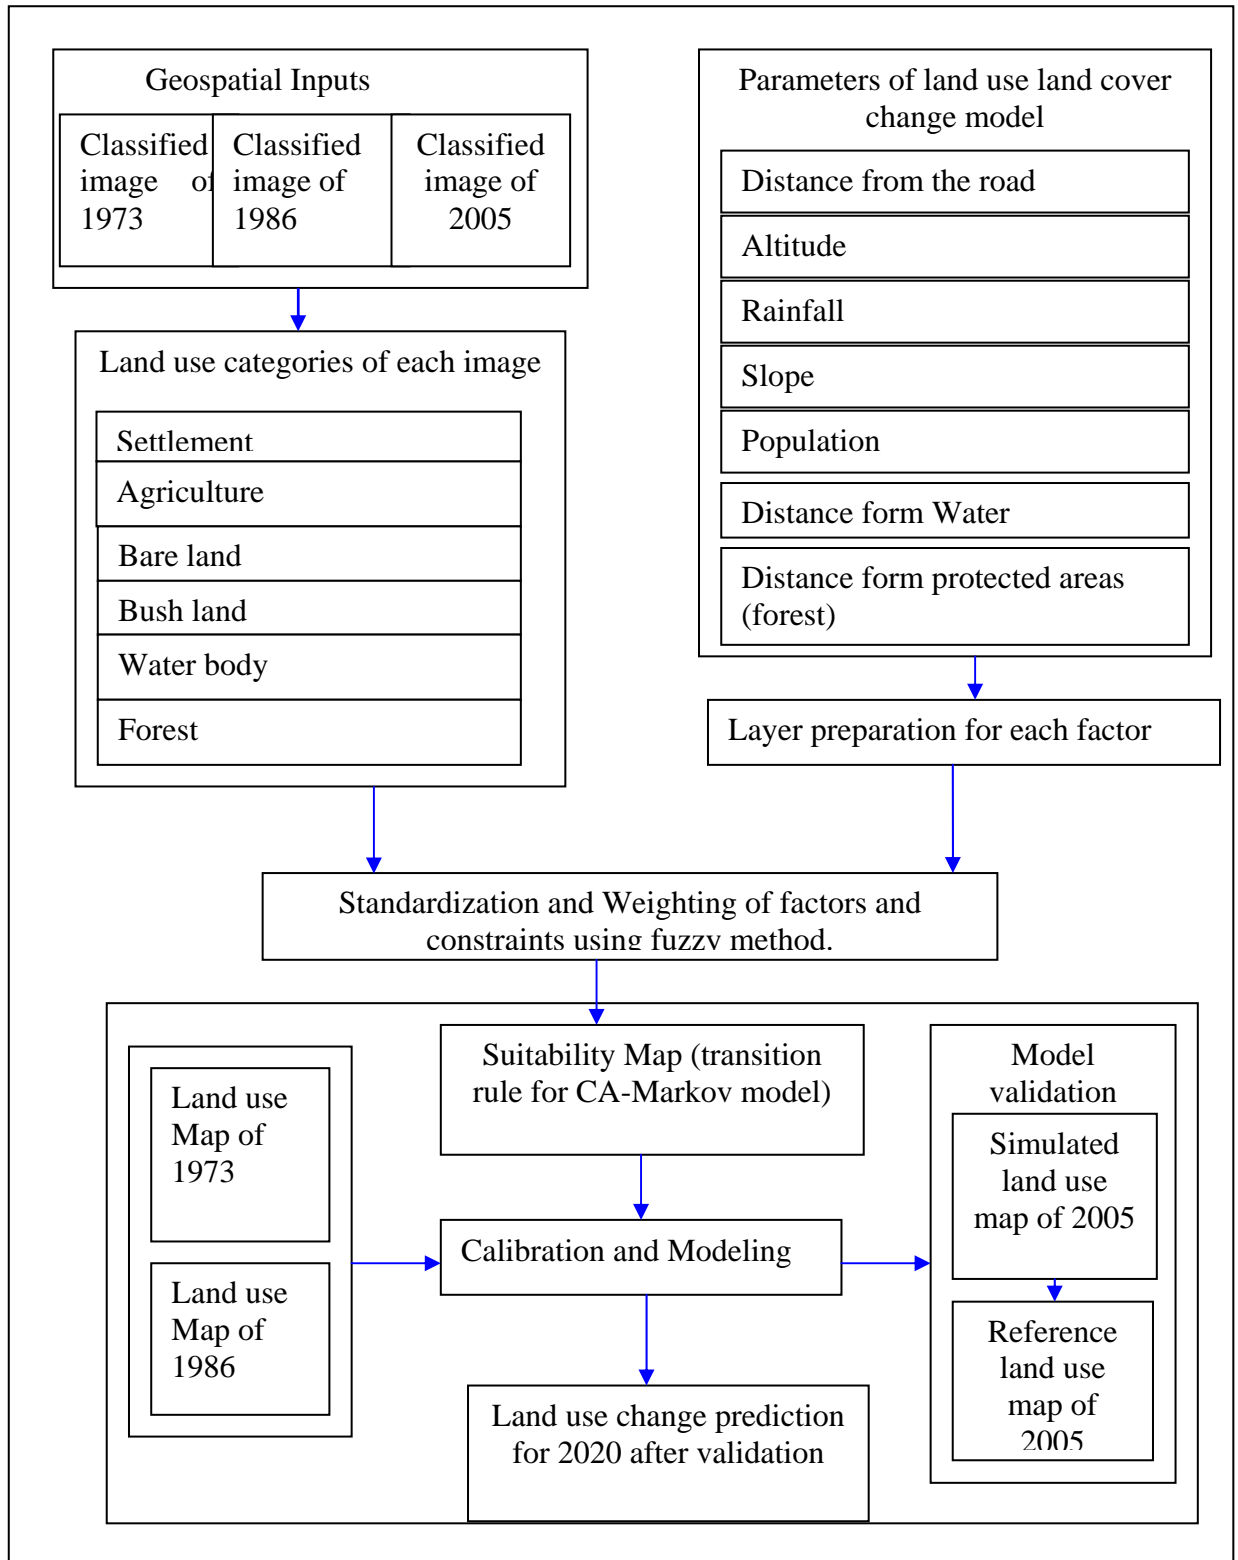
Geospatial Inputs

Classified image of 1973

Classified image of 1986

Classified image of 2005

Parameters of land use land cover change model

Distance from the road

Altitude

Rainfall

Slope

Population

Distance form Water

Distance form protected areas (forest)

Land use categories of each image

Settlement

Agriculture

Bare land

Bush land

Water body

Forest

Layer preparation for each factor

Standardization and Weighting of factors and constraints using fuzzy method.

Land use Map of 1973

Land use Map of 1986

Suitability Map (transition rule for CA-Markov model)

Calibration and Modeling

Land use change prediction for 2020 after validation

Model validation

Simulated land use map of 2005

Reference land use map of 2005